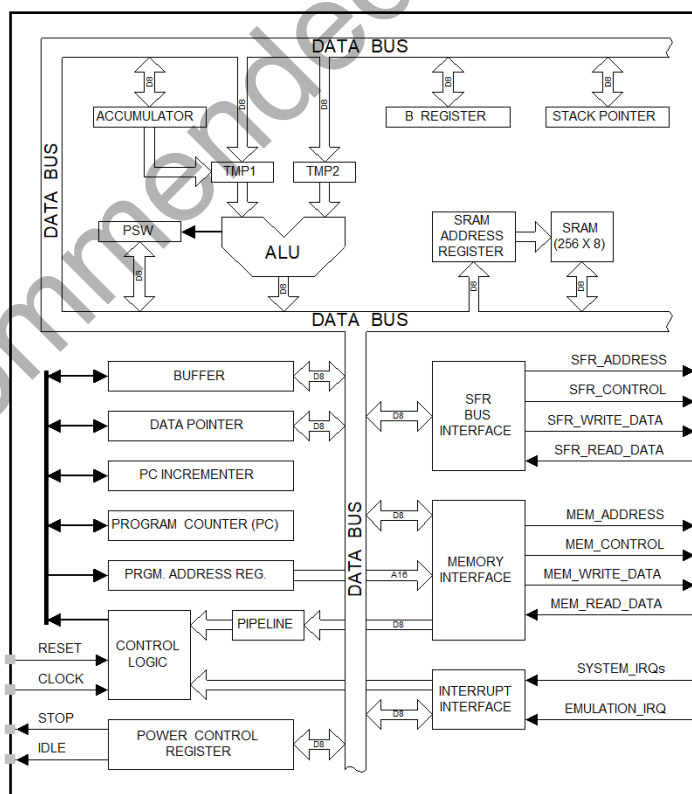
DATA BUS

D8

D8

D8

D8

D8

ACCUMULATOR

B REGISTER

STACK POINTER

DATA BUS

TMP1

TMP2

PSW

ALU

SRAM ADDRESS REGISTER

SRAM (256 X 8)

D8

D8

D8

DATA BUS

BUFFER

D8

DATA POINTER

D8

PC INCREMENTER

PROGRAM COUNTER (PC)

PRGM. ADDRESS REG.

PIPELINE

CONTROL LOGIC

RESET

CLOCK

STOP

IDLE

POWER CONTROL REGISTER

D8

DATA BUS

D8

SFR BUS INTERFACE

SFR_ADDRESS

SFR_CONTROL

SFR_WRITE_DATA

SFR_READ_DATA

D8

A16

D8

MEMORY INTERFACE

MEM_ADDRESS

MEM_CONTROL

MEM_WRITE_DATA

MEM_READ_DATA

D8

INTERRUPT INTERFACE

SYSTEM_IRQs

EMULATION_IRQ